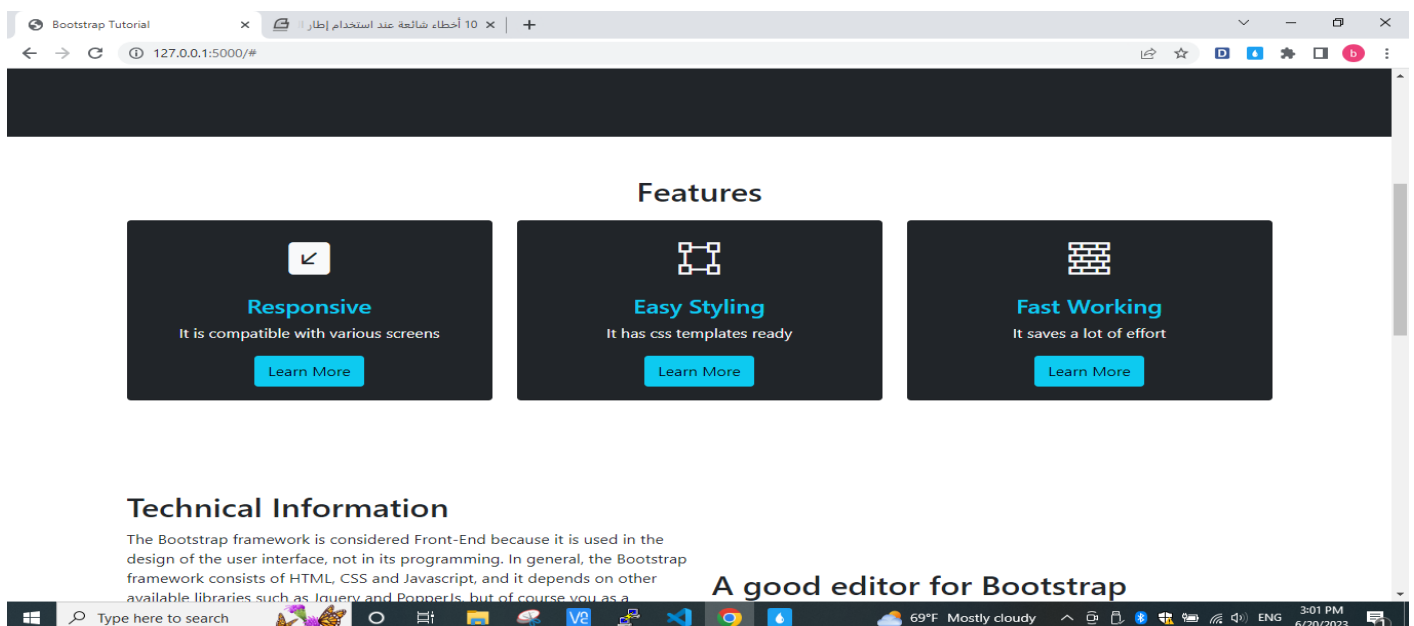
Bootstrap Tutorial
10 أخطاء شائعة عند استخدام إطار
127.0.0.1:5000/#

Features

Responsive
It is compatible with various screens
Learn More

Easy Styling
It has css templates ready
Learn More

Fast Working
It saves a lot of effort
Learn More

Technical Information
The Bootstrap framework is considered Front-End because it is used in the design of the user interface, not in its programming. In general, the Bootstrap framework consists of HTML, CSS and Javascript, and it depends on other available libraries such as Jquery and PopperJs, but of course you as a

A good editor for Bootstrap

Type here to search
69°F Mostly cloudy
ENG
3:01 PM
6/20/2023